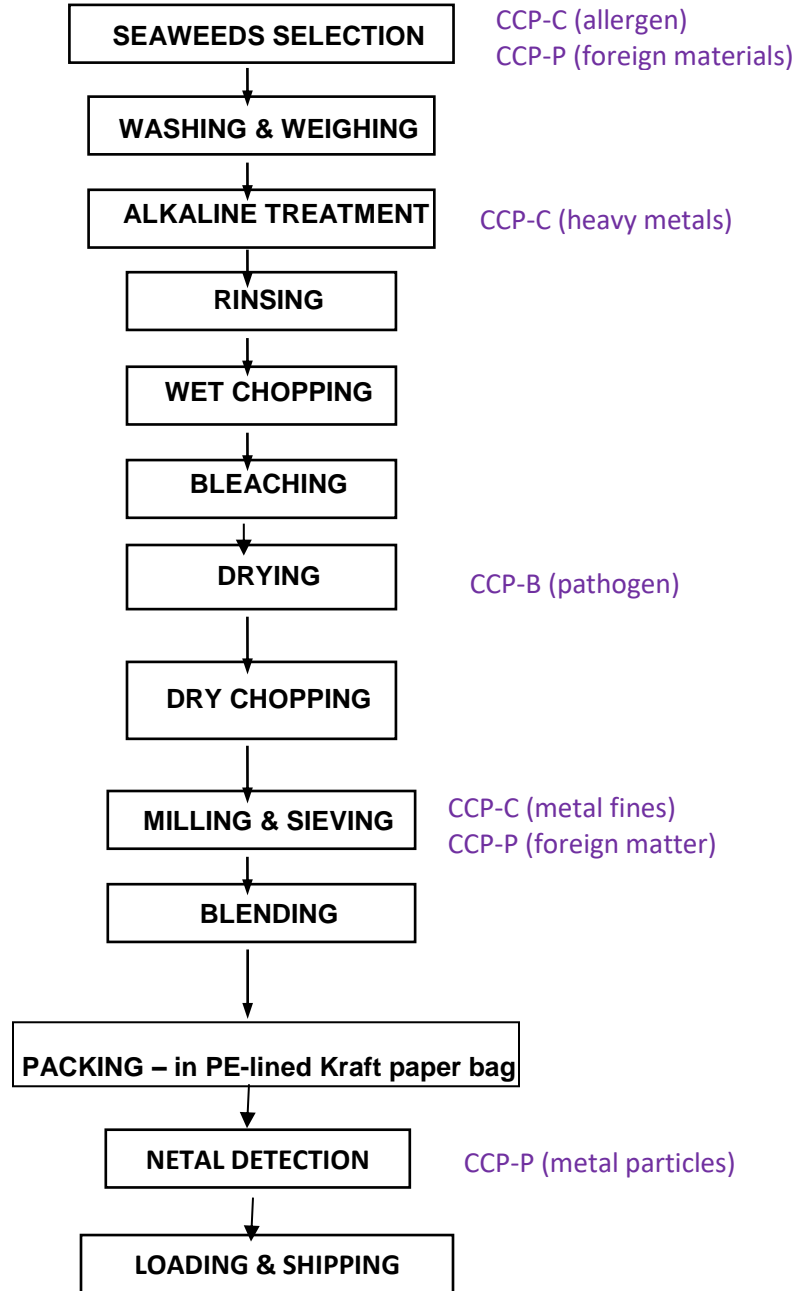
SEAWEEDS SELECTION

CCP-C (allergen)
CCP-P (foreign materials)

WASHING & WEIGHING

ALKALINE TREATMENT

CCP-C (heavy metals)

RINSING

WET CHOPPING

BLEACHING

DRYING

CCP-B (pathogen)

DRY CHOPPING

MILLING & SIEVING

CCP-C (metal fines)
CCP-P (foreign matter)

BLENDING

PACKING – in PE-lined Kraft paper bag

NETAL DETECTION

CCP-P (metal particles)

LOADING & SHIPPING